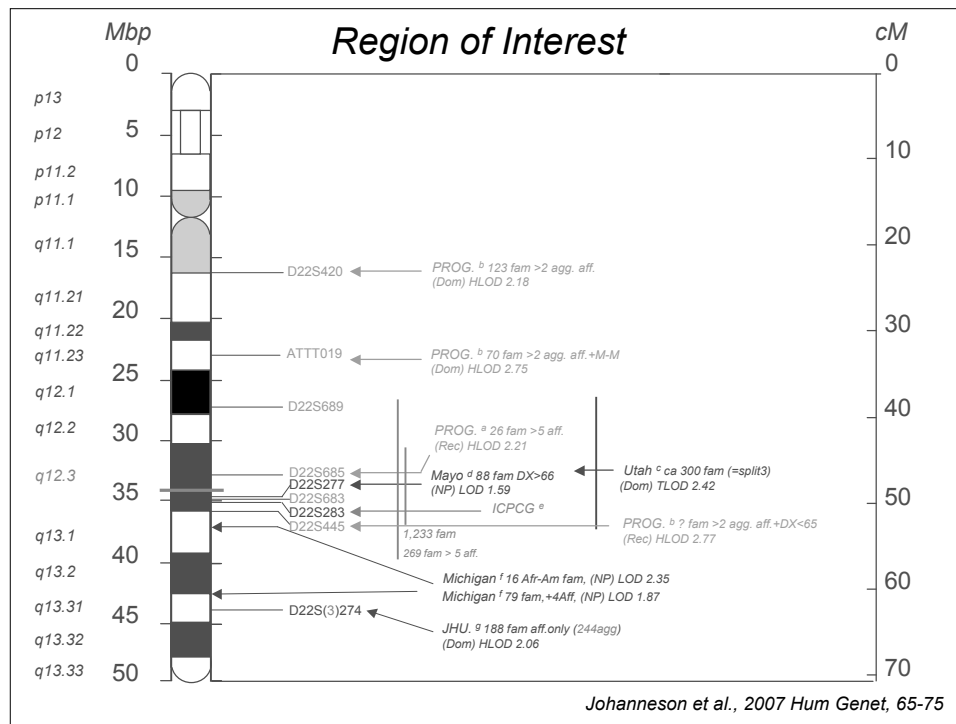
Mbp

Region of Interest

cM

0
5
10
15
20
25
30
35
40
45
50

p13
p12
p11.2
p11.1
q11.1
q11.21
q11.22
q11.23
q12.1
q12.2
q12.3
q13.1
q13.2
q13.31
q13.32
q13.33

0
10
20
30
40
50
60
70

D22S420
PROG. $^{b}$ 123 fam >2 agg. aff. (Dom) HLOD 2.18

ATTT019
PROG. $^{b}$ 70 fam >2 agg. aff.+M-M (Dom) HLOD 2.75

D22S689

PROG. $^{a}$ 26 fam >5 aff. (Rec) HLOD 2.21

D22S685
D22S277
D22S683
D22S283
D22S445

Mayo $^{d}$ 88 fam DX>66 (NP) LOD 1.59

Utah $^{c}$ ca 300 fam (=split3) (Dom) TLOD 2.42

ICPCG $^{e}$

PROG. $^{b}$ ? fam >2 agg. aff.+DX<65 (Rec) HLOD 2.77

1,233 fam
269 fam > 5 aff.

Michigan $^{f}$ 16 Afr-Am fam, (NP) LOD 2.35
Michigan $^{f}$ 79 fam,+4Aff, (NP) LOD 1.87

D22S(3)274

JHU. $^{g}$ 188 fam aff.only (244agg) (Dom) HLOD 2.06

Johanneson et al., 2007 Hum Genet, 65-75